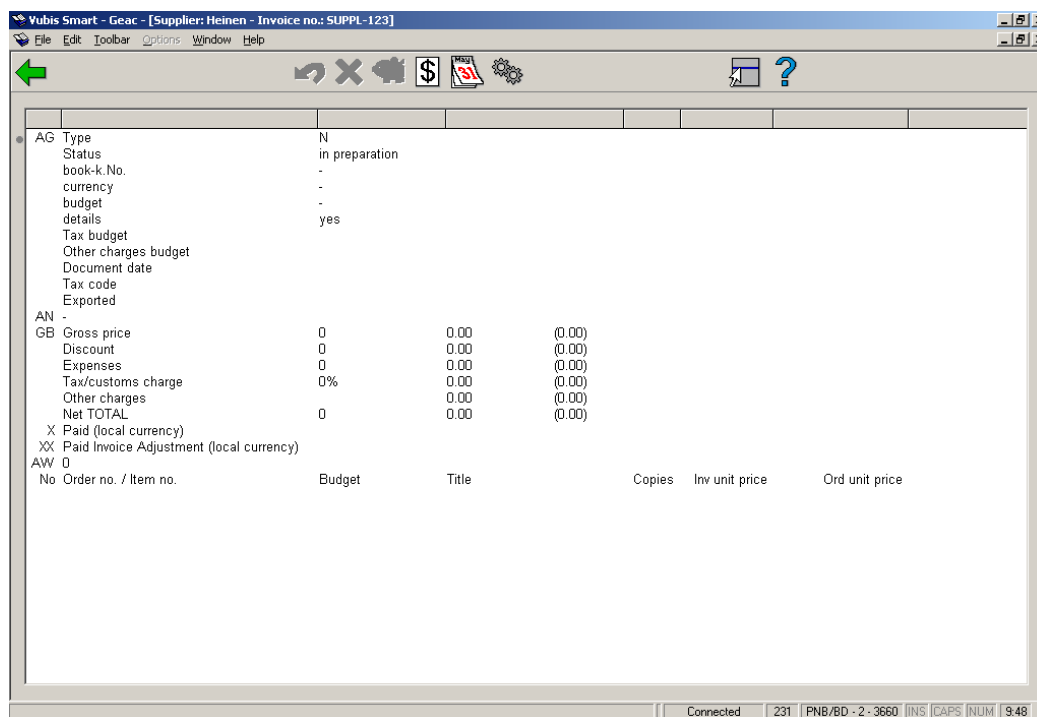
Vubis Smart - Geac - [Supplier: Heinen - Invoice no.: SUPPL-123]

File Edit Toolbar Options Window Help

| | | | | | | | | |
|---|---|---|---|---|---|---|---|---|
| AG | Type | N | | | | | | |
| | Status | in preparation | | | | | | |
| | book-k.No. | - | | | | | | |
| | currency | - | | | | | | |
| | budget | - | | | | | | |
| | details | yes | | | | | | |
| | Tax budget | | | | | | | |
| | Other charges budget | | | | | | | |
| | Document date | | | | | | | |
| | Tax code | | | | | | | |
| | Exported | | | | | | | |
| AN | - | | | | | | | |
| GB | Gross price | 0 | 0.00 | (0.00) | | | | |
| | Discount | 0 | 0.00 | (0.00) | | | | |
| | Expenses | 0 | 0.00 | (0.00) | | | | |
| | Tax/customs charge | 0% | 0.00 | (0.00) | | | | |
| | Other charges | | 0.00 | (0.00) | | | | |
| | Net TOTAL | 0 | 0.00 | (0.00) | | | | |
| X | Paid (local currency) | | | | | | | |
| XX | Paid Invoice Adjustment (local currency) | | | | | | | |
| AW | 0 | | | | | | | |
| No | Order no. / Item no. | Budget | Title | | Copies | Inv unit price | Ord unit price | |

Connected | 231 | PNB/BD - 2 - 3660 | INS | CAPS | NUM | 9:48